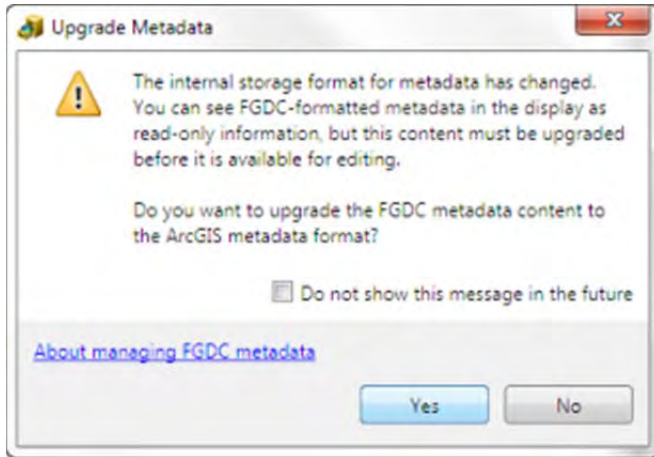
Upgrade Metadata

The internal storage format for metadata has changed. You can see FGDC-formatted metadata in the display as read-only information, but this content must be upgraded before it is available for editing.

Do you want to upgrade the FGDC metadata content to the ArcGIS metadata format?

Do not show this message in the future

About managing FGDC metadata

Yes

No